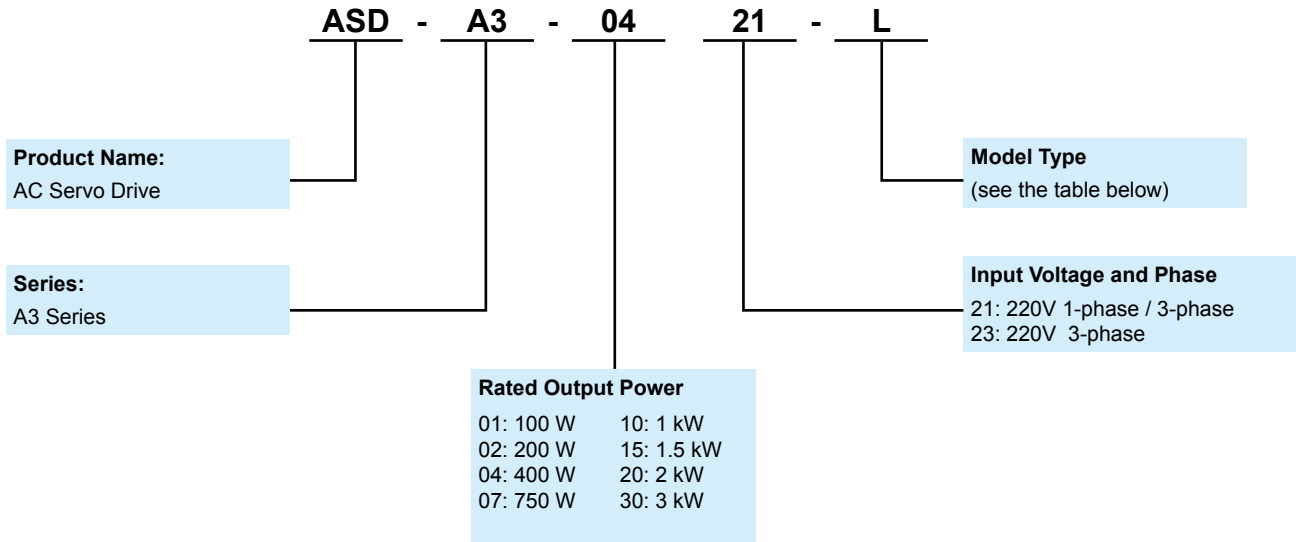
ASD - A3 - 04 21 - L

Product Name:
AC Servo Drive

Series:
A3 Series

Rated Output Power
01: 100 W 10: 1 kW
02: 200 W 15: 1.5 kW
04: 400 W 20: 2 kW
07: 750 W 30: 3 kW

Model Type
(see the table below)

Input Voltage and Phase
21: 220V 1-phase / 3-phase
23: 220V 3-phase